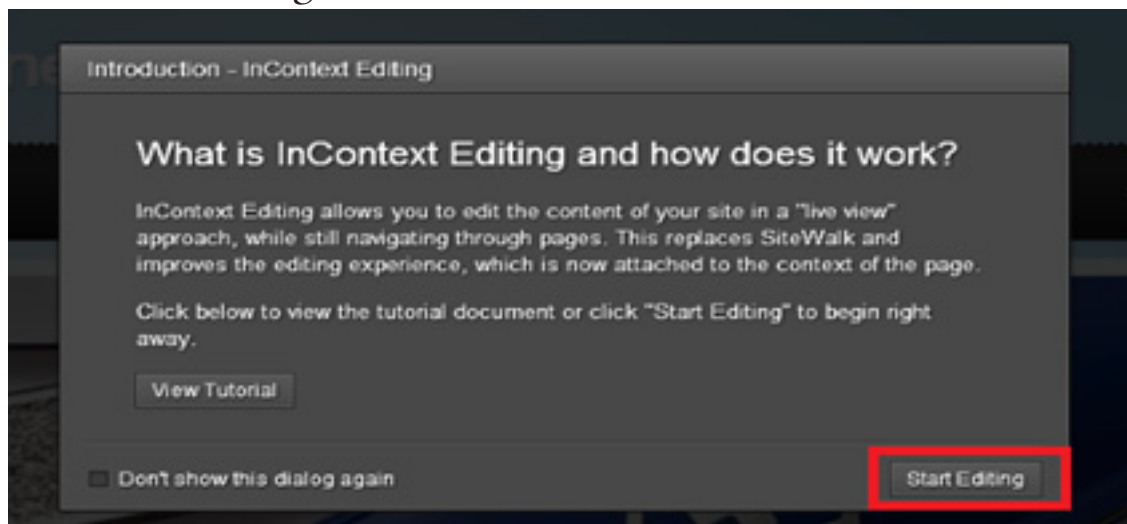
Introduction - InContext Editing

What is InContext Editing and how does it work?

InContext Editing allows you to edit the content of your site in a "live view" approach, while still navigating through pages. This replaces SiteWalk and improves the editing experience, which is now attached to the context of the page.

Click below to view the tutorial document or click "Start Editing" to begin right away.

View Tutorial

Don't show this dialog again

Start Editing